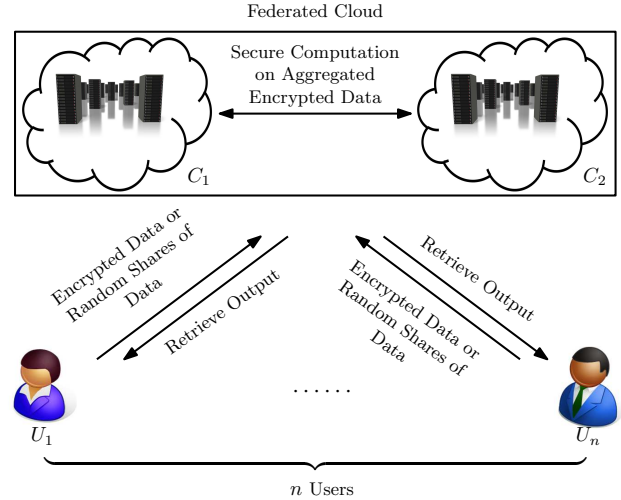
Federated Cloud

Secure Computation on Aggregated Encrypted Data

$C_1$

$C_2$

Encrypted Data or Random Shares of Data

Retrieve Output

Retrieve Output

Encrypted Data or Random Shares of Data

......

$U_1$

$U_n$

$n$ Users